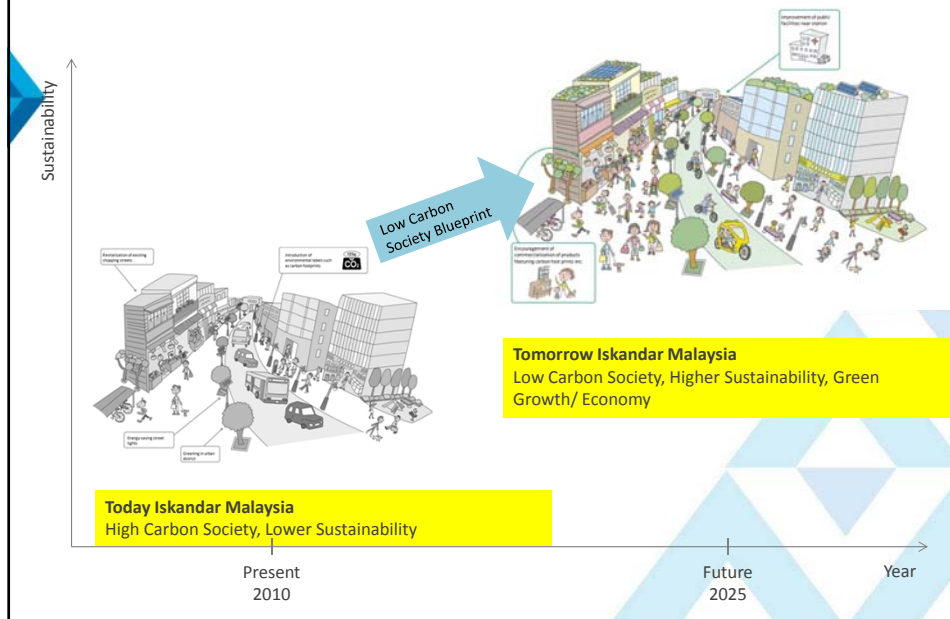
Sustainability

Improvement of public facilities near station

Low Carbon Society Blueprint

Encouragement of commercialization of products featuring carbon foot prints etc.

Revitalization of existing shopping streets

Introduction of environmental labels such as carbon footprints

$CO_2$

Energy saving street lights

Greening in urban district

Tomorrow Iskandar Malaysia
Low Carbon Society, Higher Sustainability, Green Growth/ Economy

Today Iskandar Malaysia
High Carbon Society, Lower Sustainability

Present
2010

Future
2025

Year